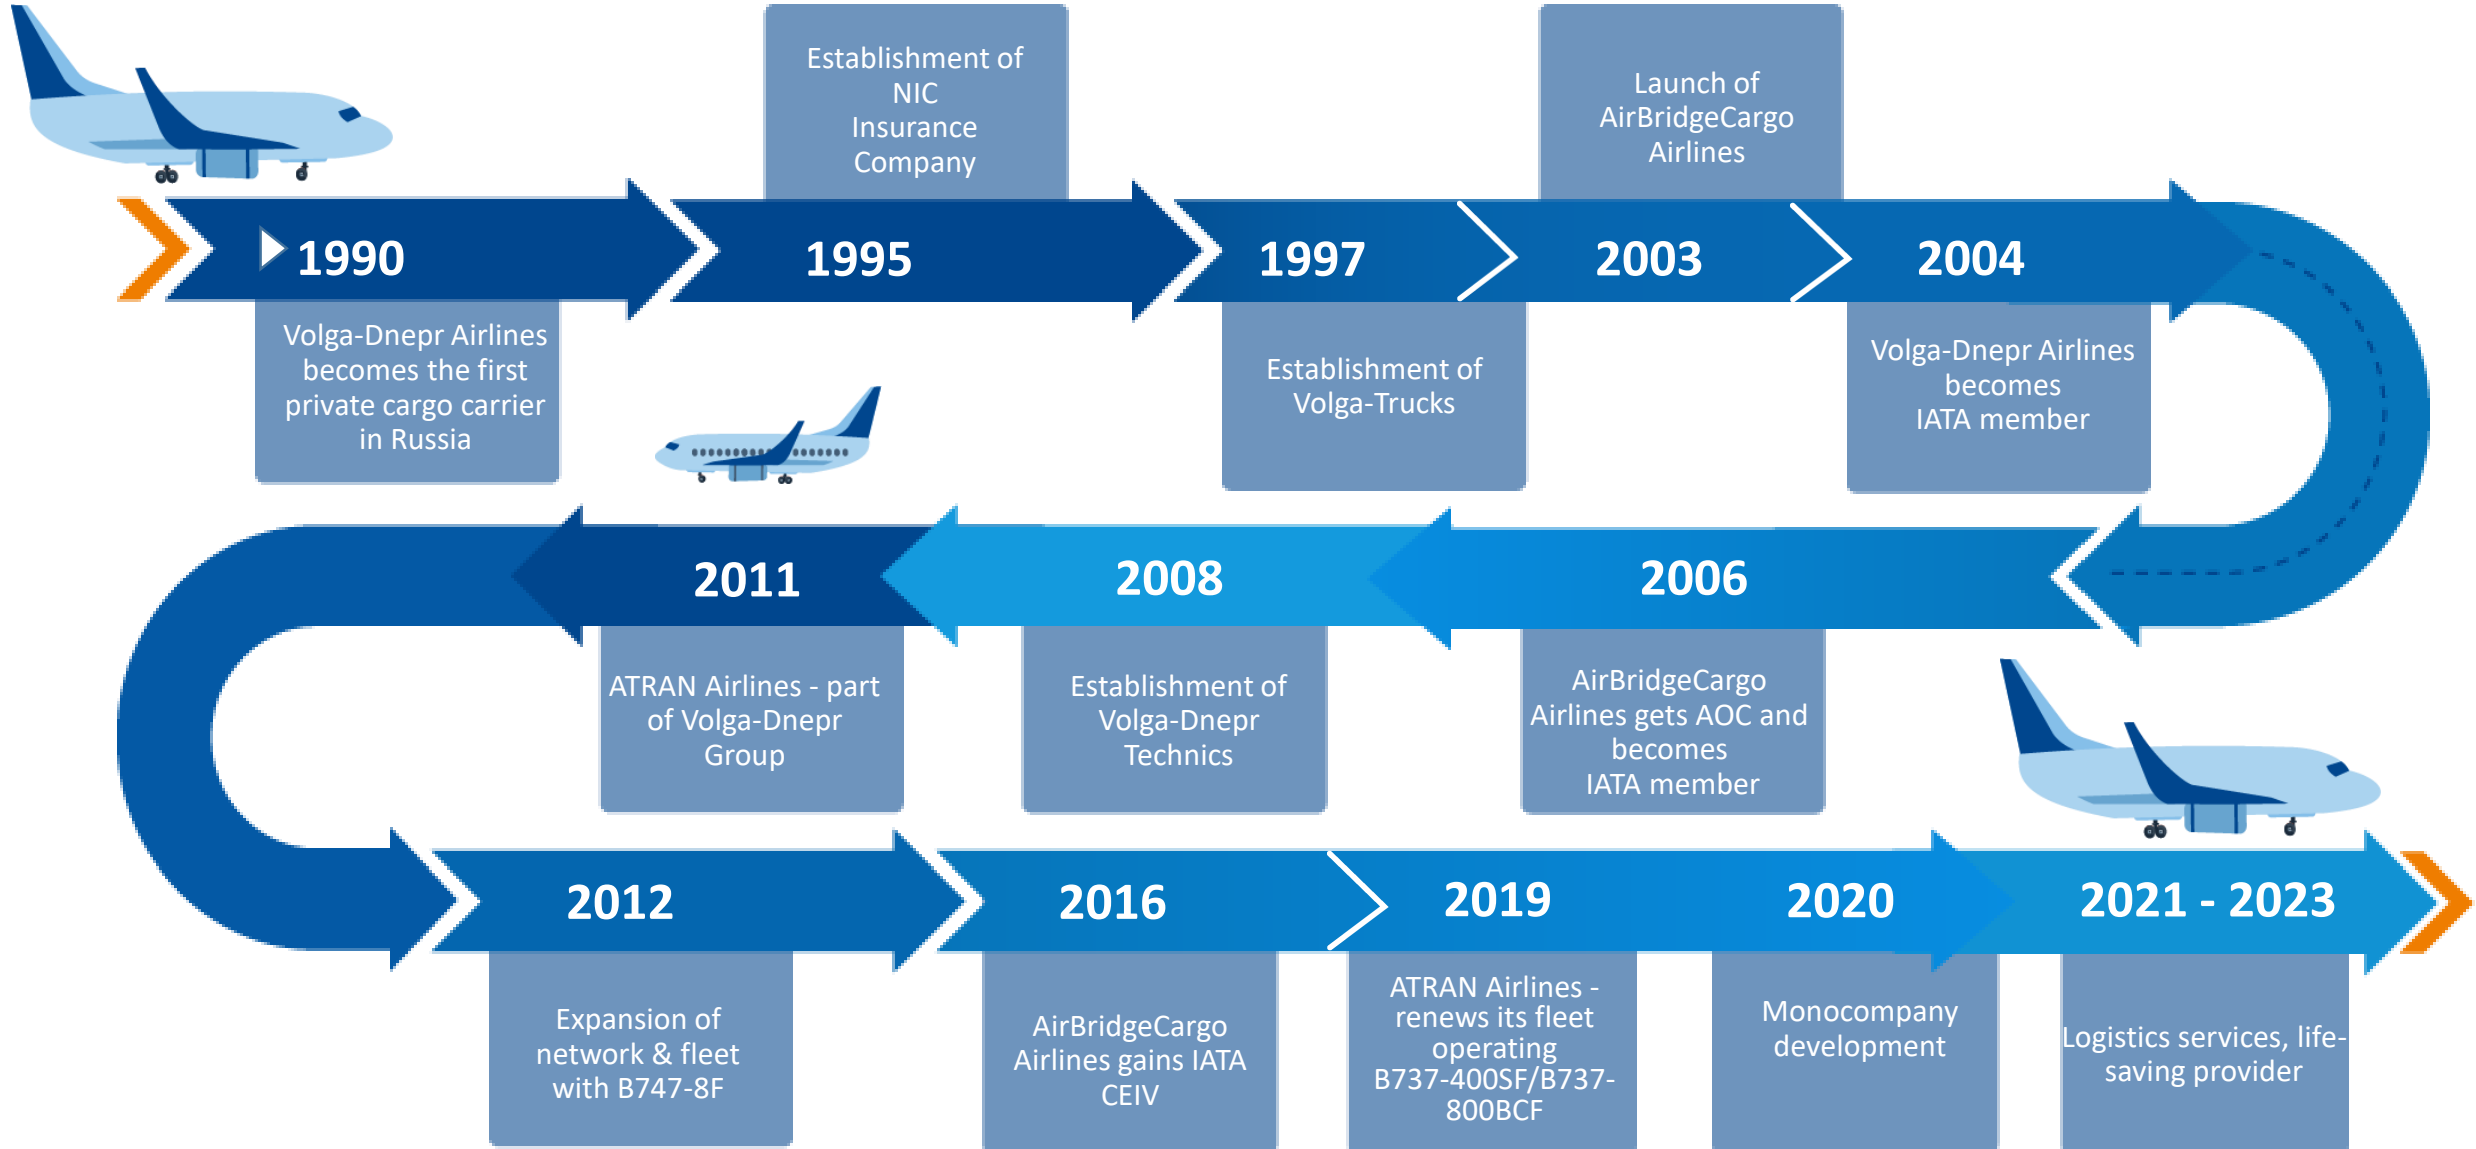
Establishment of NIC Insurance Company

Launch of AirBridgeCargo Airlines

1990

1995

1997

2003

2004

Volga-Dnepr Airlines becomes the first private cargo carrier in Russia

Establishment of Volga-Trucks

Volga-Dnepr Airlines becomes IATA member

2011

2008

2006

ATRAN Airlines - part of Volga-Dnepr Group

Establishment of Volga-Dnepr Technics

AirBridgeCargo Airlines gets AOC and becomes IATA member

2012

2016

2019

2020

2021 - 2023

Expansion of network & fleet with B747-8F

AirBridgeCargo Airlines gains IATA CEIV

ATRAN Airlines - renews its fleet operating B737-400SF/B737-800BCF

Monocompany development

Logistics services, life-saving provider